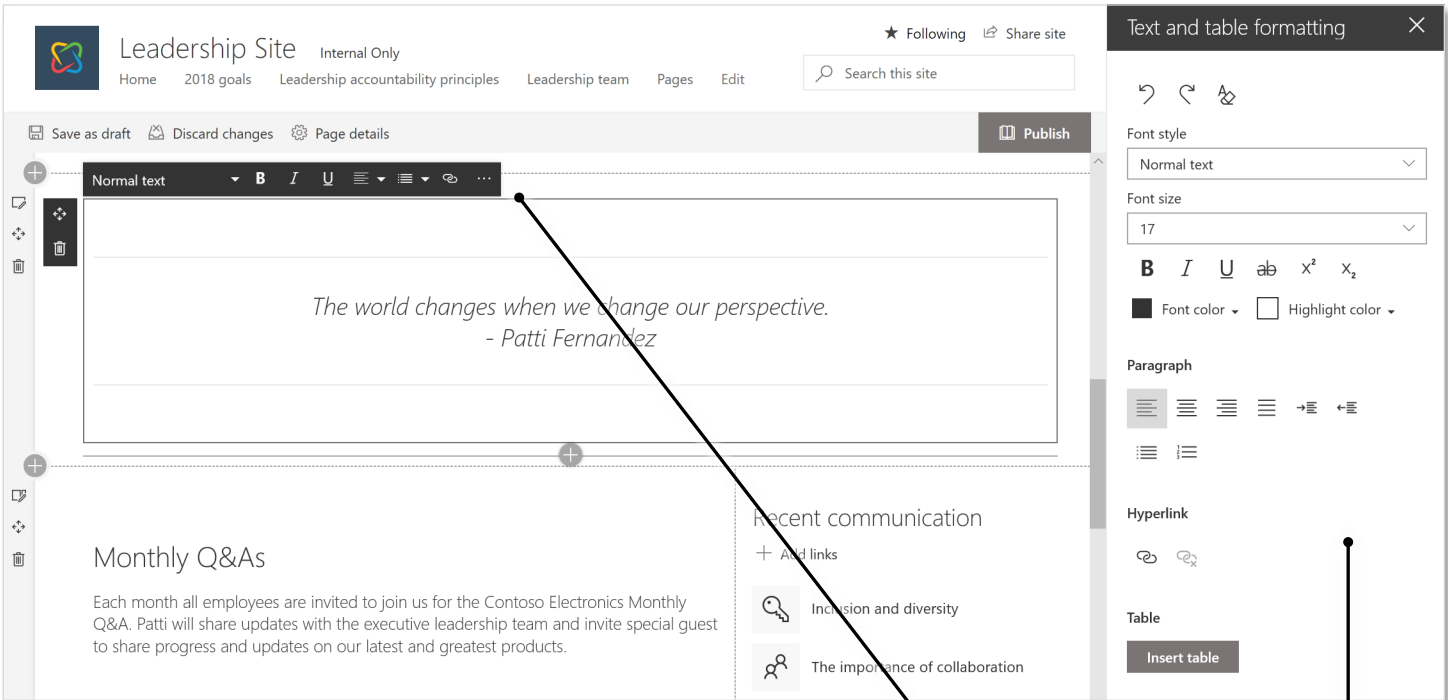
Leadership Site Internal Only

Home 2018 goals Leadership accountability principles Leadership team Pages Edit

Following Share site

Search this site

Save as draft Discard changes Page details

Publish

Normal text B I U ...

The world changes when we change our perspective.
- Patti Fernandez

Monthly Q&As

Each month all employees are invited to join us for the Contoso Electronics Monthly Q&A. Patti will share updates with the executive leadership team and invite special guest to share progress and updates on our latest and greatest products.

Recent communication

Add links

Inclusion and diversity

The importance of collaboration

Text and table formatting

Font style

Normal text

Font size

17

B I U ab $X^2$ $X_2$

Font color Highlight color

Paragraph

Hyperlink

Table

Insert table